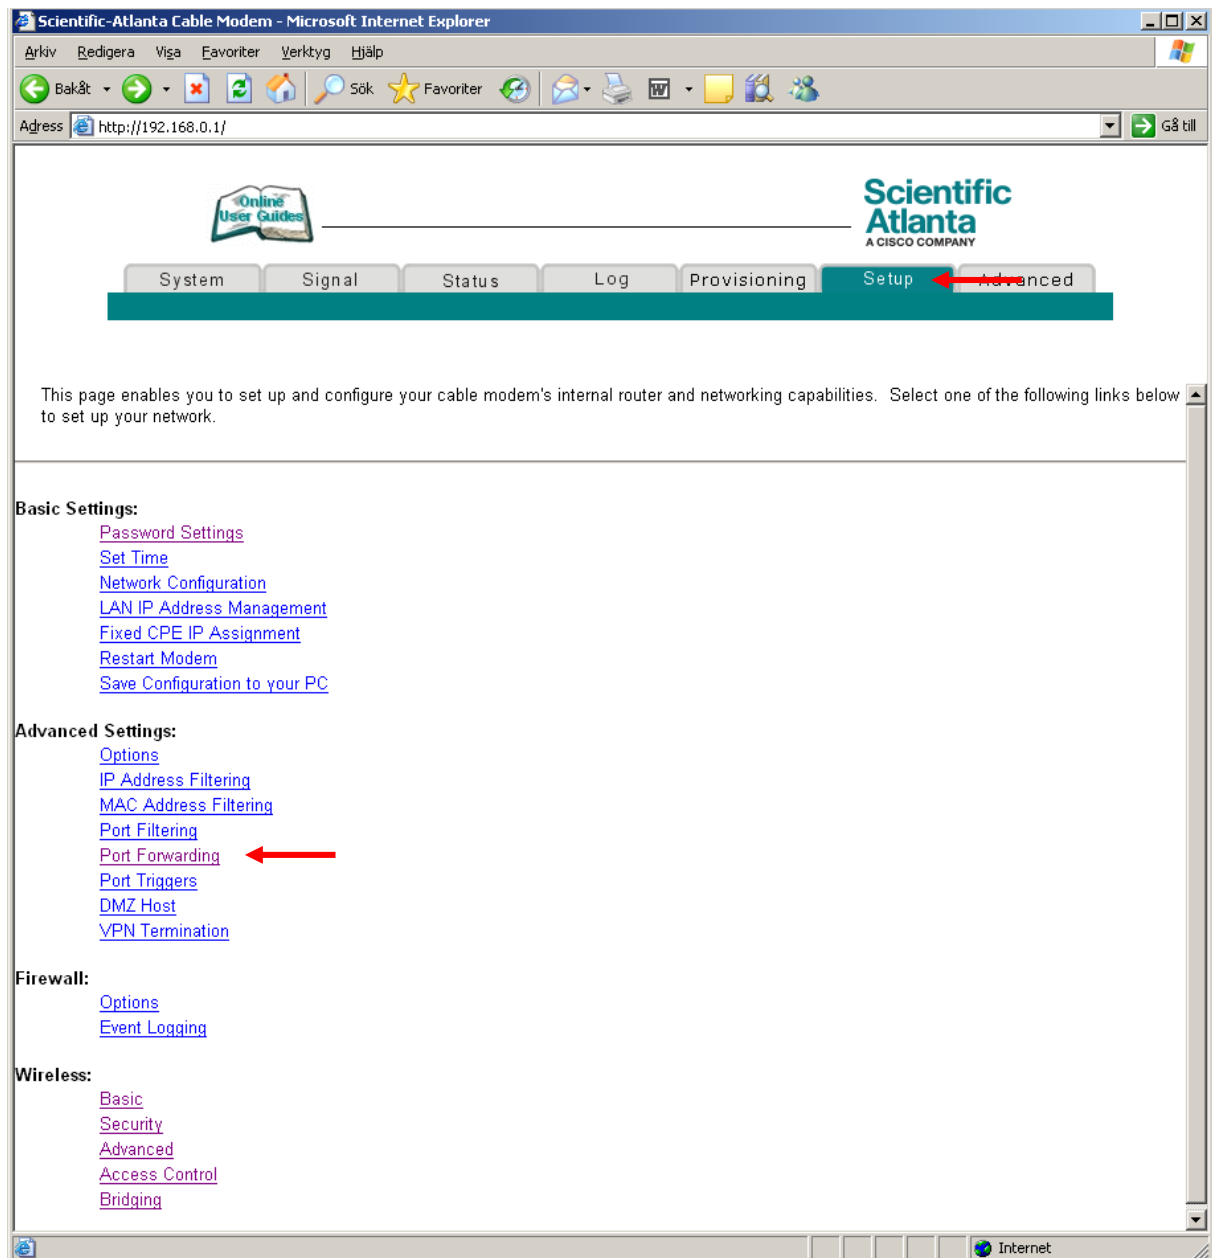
Scientific-Atlanta Cable Modem - Microsoft Internet Explorer

Arkiv Redigera Visa Favoriter Verktyg Hjälp

Bakåt Sök Favoriter

Adress http://192.168.0.1/ Gå till

Online User Guides

Scientific Atlanta
A CISCO COMPANY

System Signal Status Log Provisioning Setup Advanced

This page enables you to set up and configure your cable modem's internal router and networking capabilities. Select one of the following links below to set up your network.

Basic Settings:
Password Settings
Set Time
Network Configuration
LAN IP Address Management
Fixed CPE IP Assignment
Restart Modem
Save Configuration to your PC

Advanced Settings:
Options
IP Address Filtering
MAC Address Filtering
Port Filtering
Port Forwarding
Port Triggers
DMZ Host
VPN Termination

Firewall:
Options
Event Logging

Wireless:
Basic
Security
Advanced
Access Control
Bridging

Internet